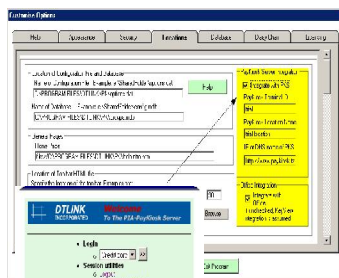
Customize Options

Help | Appearance | Security | Operations | Database | Daily Close | Licensing

Location of Configuration File and Database
File name Configuration file (Example: c:\Shared\File\cfg.ini)
C:\PROGRAM FILES\DTLINK\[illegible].ini
Help
Name of Database (Example: c:\Shared\File\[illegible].mdb)
C:\PROGRAM FILES\DTLINK\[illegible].mdb

Internet Pages
Home Page
file:///C:/PROGRAM FILES/DTLINK/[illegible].htm

Location of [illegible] HTML file
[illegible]
Browse

PayGlock Server Integration
Integrate with PKS
PayGlock Terminal ID
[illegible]
PayGlock Terminal Name
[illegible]
IP or DNS name of PKS
http://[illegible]

Other Integration
Integrate with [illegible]
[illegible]

DTLINK INCORPORATED
Welcome To The PTA-PayKiosk Server
Login
Credit Card >>
Session utilities
Logout

Cancel Process